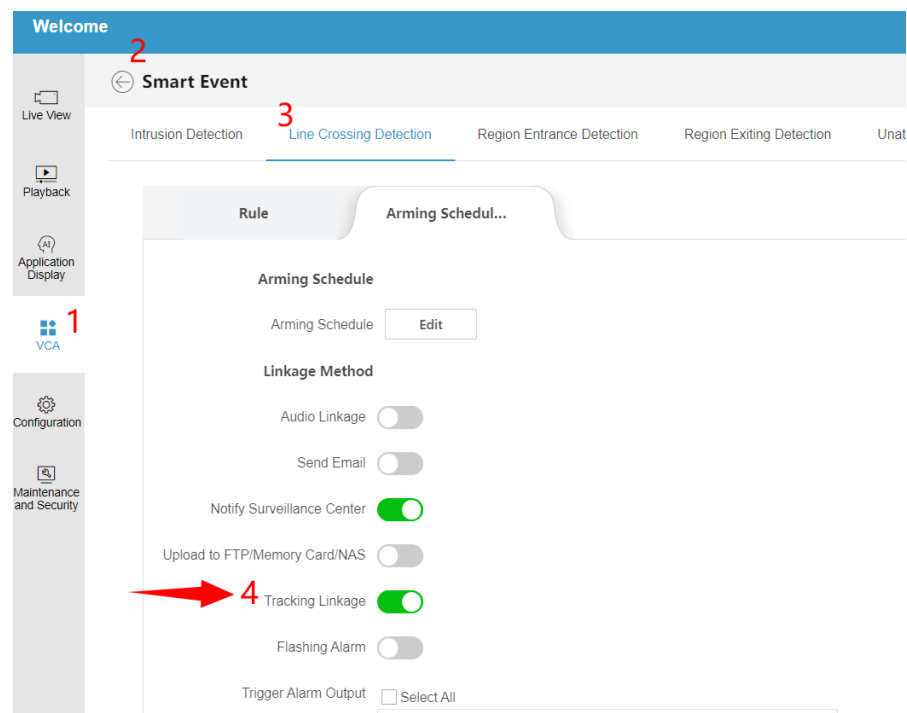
Welcome

2

Smart Event

Live View

Playback

AI
Application Display

1
VCA

Configuration

Maintenance and Security

3

Intrusion Detection | Line Crossing Detection | Region Entrance Detection | Region Exiting Detection | Unat

Rule | Arming Schedul...

Arming Schedule

Arming Schedule Edit

Linkage Method

Audio Linkage

Send Email

Notify Surveillance Center

Upload to FTP/Memory Card/NAS

4 Tracking Linkage

Flashing Alarm

Trigger Alarm Output Select All